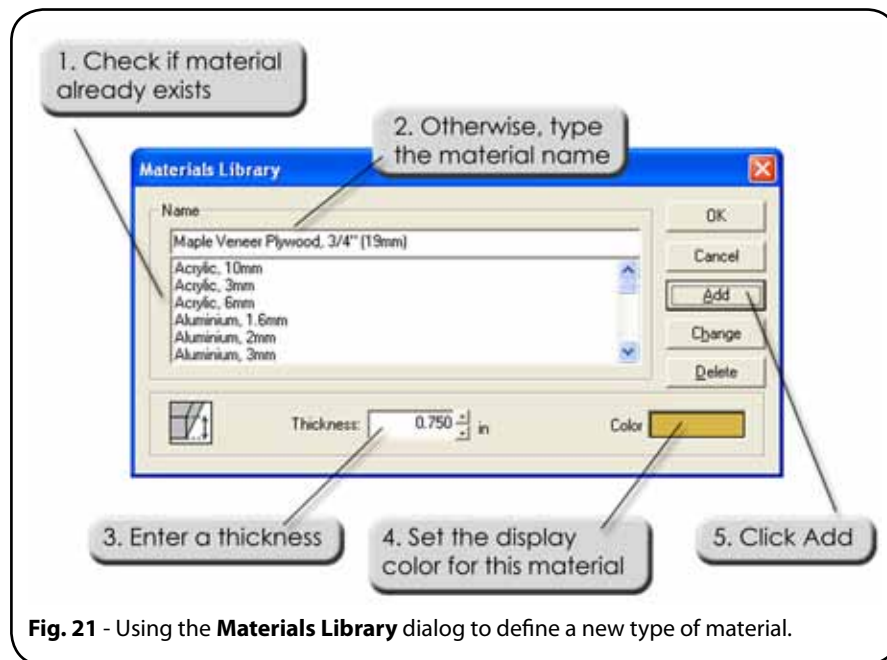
1. Check if material already exists

2. Otherwise, type the material name

Materials Library

Name

Maple Veneer Plywood, 3/4" (19mm)

Acrylic, 10mm
Acrylic, 3mm
Acrylic, 6mm
Aluminium, 1.6mm
Aluminium, 2mm
Aluminium, 3mm

OK

Cancel

Add

Change

Delete

Thickness: 0.750 in

Color

3. Enter a thickness

4. Set the display color for this material

5. Click Add

**Fig. 21** - Using the **Materials Library** dialog to define a new type of material.